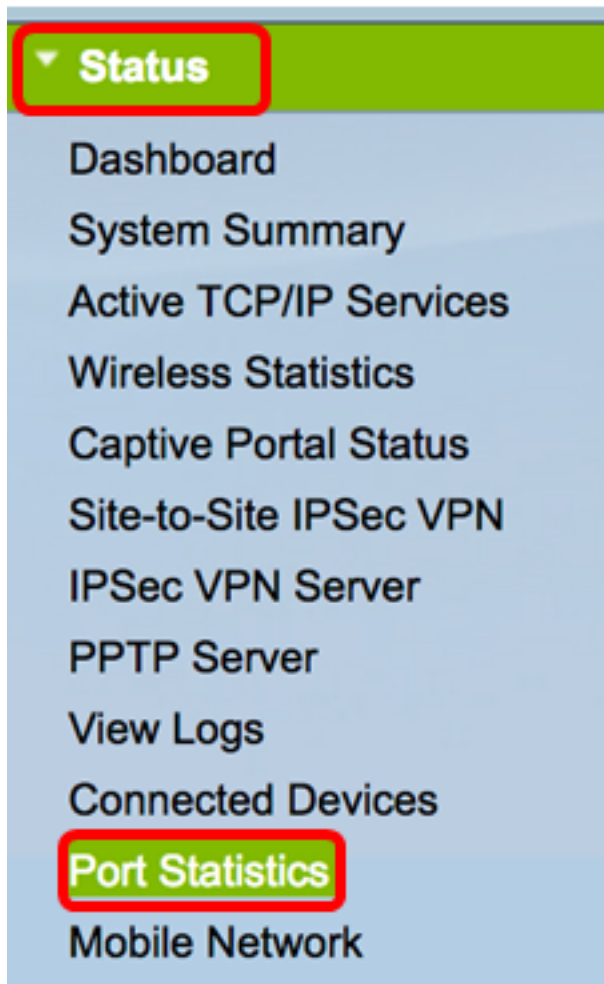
Status

Dashboard

System Summary

Active TCP/IP Services

Wireless Statistics

Captive Portal Status

Site-to-Site IPSec VPN

IPSec VPN Server

PPTP Server

View Logs

Connected Devices

Port Statistics

Mobile Network